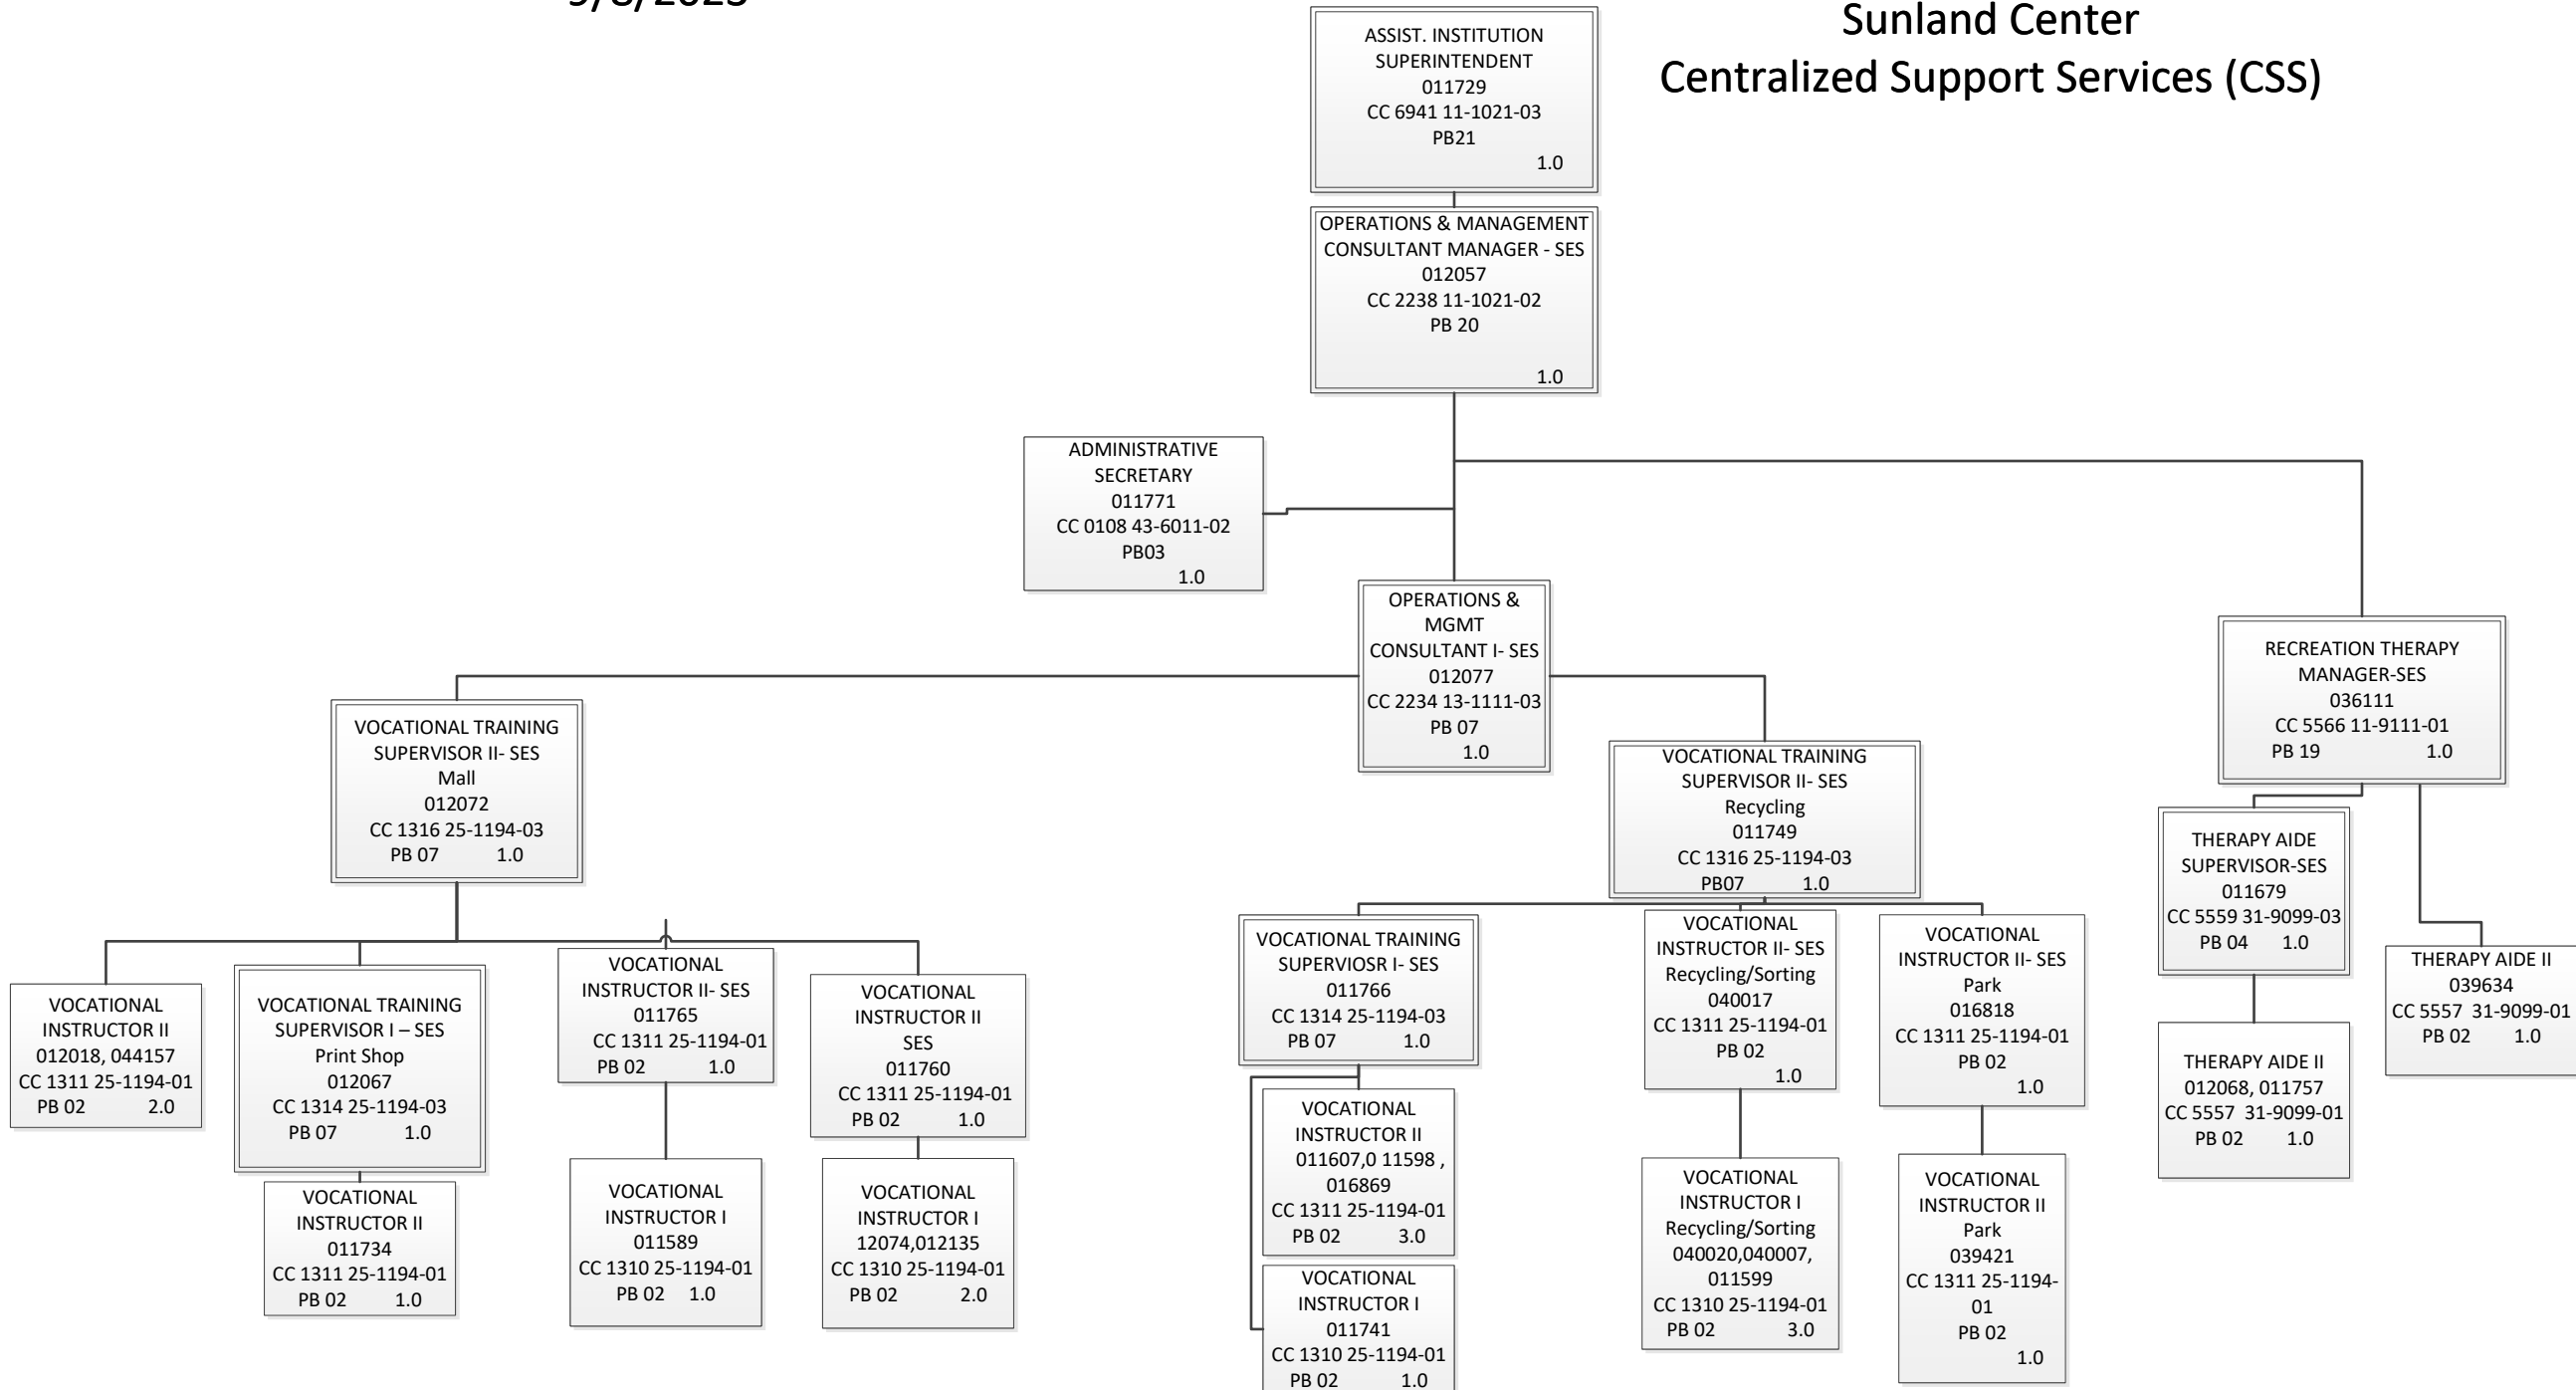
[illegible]

Sunland Center
Centralized Support Services (CSS)

ASSIST. INSTITUTION SUPERINTENDENT
011729
CC 6941 11-1021-03
PB21
1.0

OPERATIONS & MANAGEMENT CONSULTANT MANAGER - SES
012057
CC 2238 11-1021-02
PB 20
1.0

ADMINISTRATIVE SECRETARY
011771
CC 0108 43-6011-02
PB03
1.0

OPERATIONS & MGMT CONSULTANT I- SES
012077
CC 2234 13-1111-03
PB 07
1.0

RECREATION THERAPY MANAGER-SES
036111
CC 5566 11-9111-01
PB 19 1.0

VOCATIONAL TRAINING SUPERVISOR II- SES
Mall
012072
CC 1316 25-1194-03
PB 07 1.0

VOCATIONAL TRAINING SUPERVISOR II- SES
Recycling
011749
CC 1316 25-1194-03
PB07 1.0

THERAPY AIDE SUPERVISOR-SES
011679
CC 5559 31-9099-03
PB 04 1.0

THERAPY AIDE II
039634
CC 5557 31-9099-01
PB 02 1.0

THERAPY AIDE II
012068, 011757
CC 5557 31-9099-01
PB 02 1.0

VOCATIONAL INSTRUCTOR II
012018, 044157
CC 1311 25-1194-01
PB 02 2.0

VOCATIONAL TRAINING SUPERVISOR I – SES
Print Shop
012067
CC 1314 25-1194-03
PB 07 1.0

VOCATIONAL INSTRUCTOR II
011734
CC 1311 25-1194-01
PB 02 1.0

VOCATIONAL INSTRUCTOR II- SES
011765
CC 1311 25-1194-01
PB 02 1.0

VOCATIONAL INSTRUCTOR I
011589
CC 1310 25-1194-01
PB 02 1.0

VOCATIONAL INSTRUCTOR II SES
011760
CC 1311 25-1194-01
PB 02 1.0

VOCATIONAL INSTRUCTOR I
12074,012135
CC 1310 25-1194-01
PB 02 2.0

VOCATIONAL TRAINING SUPERVIOSR I- SES
011766
CC 1314 25-1194-03
PB 07 1.0

VOCATIONAL INSTRUCTOR II
011607,0 11598 , 016869
CC 1311 25-1194-01
PB 02 3.0

VOCATIONAL INSTRUCTOR I
011741
CC 1310 25-1194-01
PB 02 1.0

VOCATIONAL INSTRUCTOR II- SES
Recycling/Sorting
040017
CC 1311 25-1194-01
PB 02
1.0

VOCATIONAL INSTRUCTOR I
Recycling/Sorting
040020,040007, 011599
CC 1310 25-1194-01
PB 02 3.0

VOCATIONAL INSTRUCTOR II- SES
Park
016818
CC 1311 25-1194-01
PB 02
1.0

VOCATIONAL INSTRUCTOR II
Park
039421
CC 1311 25-1194-01
PB 02
1.0